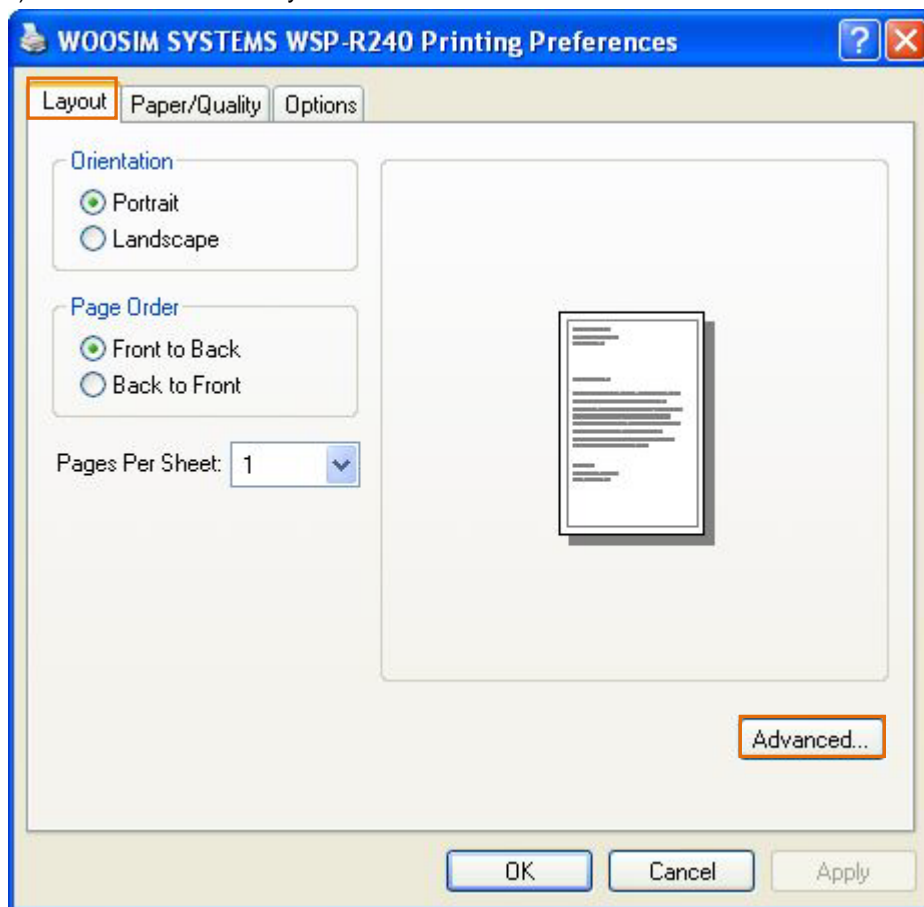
WOOSIM SYSTEMS WSP-R240 Printing Preferences

Layout | Paper/Quality | Options

Orientation
Portrait
Landscape

Page Order
Front to Back
Back to Front

Pages Per Sheet: 1

Advanced...

OK | Cancel | Apply